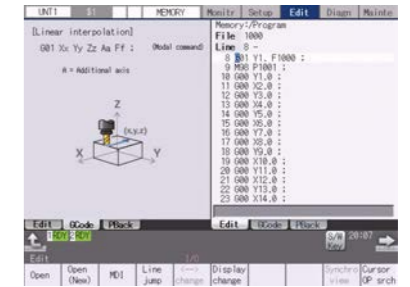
UNIT1 | $1 | MEMORY | Monitr | Setup | Edit | Diagn | Mainte

[Linear interpolation]
G01 Xx Yy Zz Aa Ff ; (Modal command)

α = Additional axis

Z
(x,y,z)
X
Y

Memory:/Program
File 1000
Line 8 -
8 G01 Y1. F1000 ;
9 M98 P1001 ;
10 G00 Y1.0 ;
11 G00 Y2.0 ;
12 G00 Y3.0 ;
13 G00 X4.0 ;
14 G00 Y5.0 ;
15 G00 X6.0 ;
16 G00 Y7.0 ;
17 G00 X8.0 ;
18 G00 Y9.0 ;
19 G00 X10.0 ;
20 G00 Y11.0 ;
21 G00 X12.0 ;
22 G00 Y13.0 ;
23 G00 X14.0 ;

Edit | GCode | PBack
Edit | GCode | PBack

1 RDY 2 RDY
S/W Key 20:07

Edit
1/3
Open | Open (New) | MDI | Line jump | <--> change | Display change | | Synchro view | Cursor OP srch